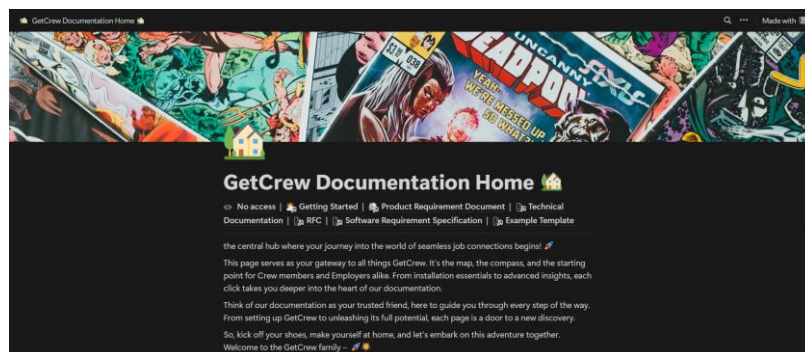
GetCrew Documentation Home 🏡

Made with

UNCANNY

DEADPOOL

YEAH, WE'RE MESSED UP SO WHAT?

GetCrew Documentation Home 🏡

No access | Getting Started | Product Requirement Document | Technical Documentation | RFC | Software Requirement Specification | Example Template

the central hub where your journey into the world of seamless job connections begins! 🚀

This page serves as your gateway to all things GetCrew. It's the map, the compass, and the starting point for Crew members and Employers alike. From installation essentials to advanced insights, each click takes you deeper into the heart of our documentation.

Think of our documentation as your trusted friend, here to guide you through every step of the way. From setting up GetCrew to unleashing its full potential, each page is a door to a new discovery.

So, kick off your shoes, make yourself at home, and let's embark on this adventure together. Welcome to the GetCrew family – 🚀✨